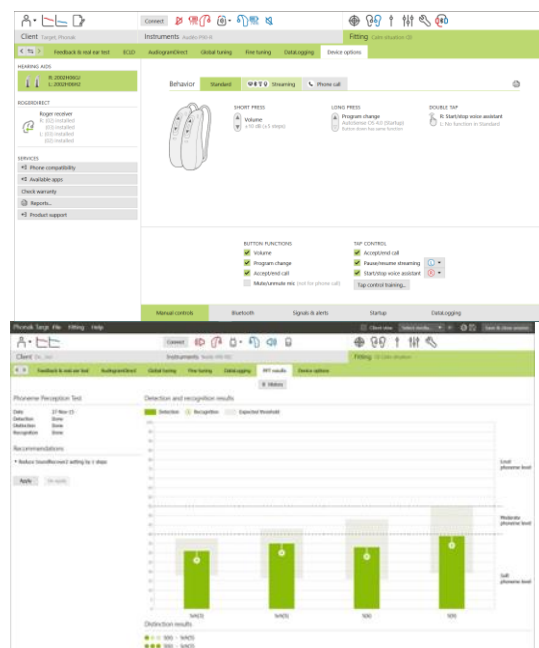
Connect

Client Target, Phonak

Instruments Audéo P90-R

Fitting Calm situation

Feedback & real ear test

ECLD

AudiogramDirect

Global tuning

Fine tuning

DataLogging

Device options

HEARING AIDS

R: 2002H06G/
L: 2002H06G/

ROGERDIRECT

Roger receiver
R: (01) installed
(02) installed
L: (01) installed
(02) installed

SERVICES

Phone compatibility

Available apps

Check warranty

Reports...

Product support

Behavior

Standard

Streaming

Phone call

SHORT PRESS

Volume
±10 dB (±5 steps)

LONG PRESS

Program change
AutoSense OS 4.0 (Startup)
Button down has same function

DOUBLE TAP

R: Start/stop voice assistant
L: No function in Standard

BUTTON FUNCTIONS

Volume

Program change

Accept/end call

Mute/unmute mic (not for phone call)

TAP CONTROL

Accept/end call

Pause/resume streaming

Start/stop voice assistant

Tap control training...

Manual controls

Bluetooth

Signals & alerts

Startup

DataLogging

Phonak Target File Fitting Help

Client view

Select media...

Save & close session

Connect

Client

Instruments

Fitting

Feedback & real ear test

AudiogramDirect

Global tuning

Fine tuning

DataLogging

PFT results

Device options

History

Phoneme Perception Test

Date 27-Nov-15

Detection Done

Distinction Done

Recognition Done

Recommendations

Reduce SoundRecover2 setting by 1 steps

Apply

Un-apply

Detection and recognition results

Detection

Recognition

Expected threshold

Loud phoneme level

Moderate phoneme level

Soft phoneme level

S(H)(S)

S(H)(S)

S(S)

S(S)

Distinction results

S(S) - S(H)(S)

S(S) - S(H)(S)